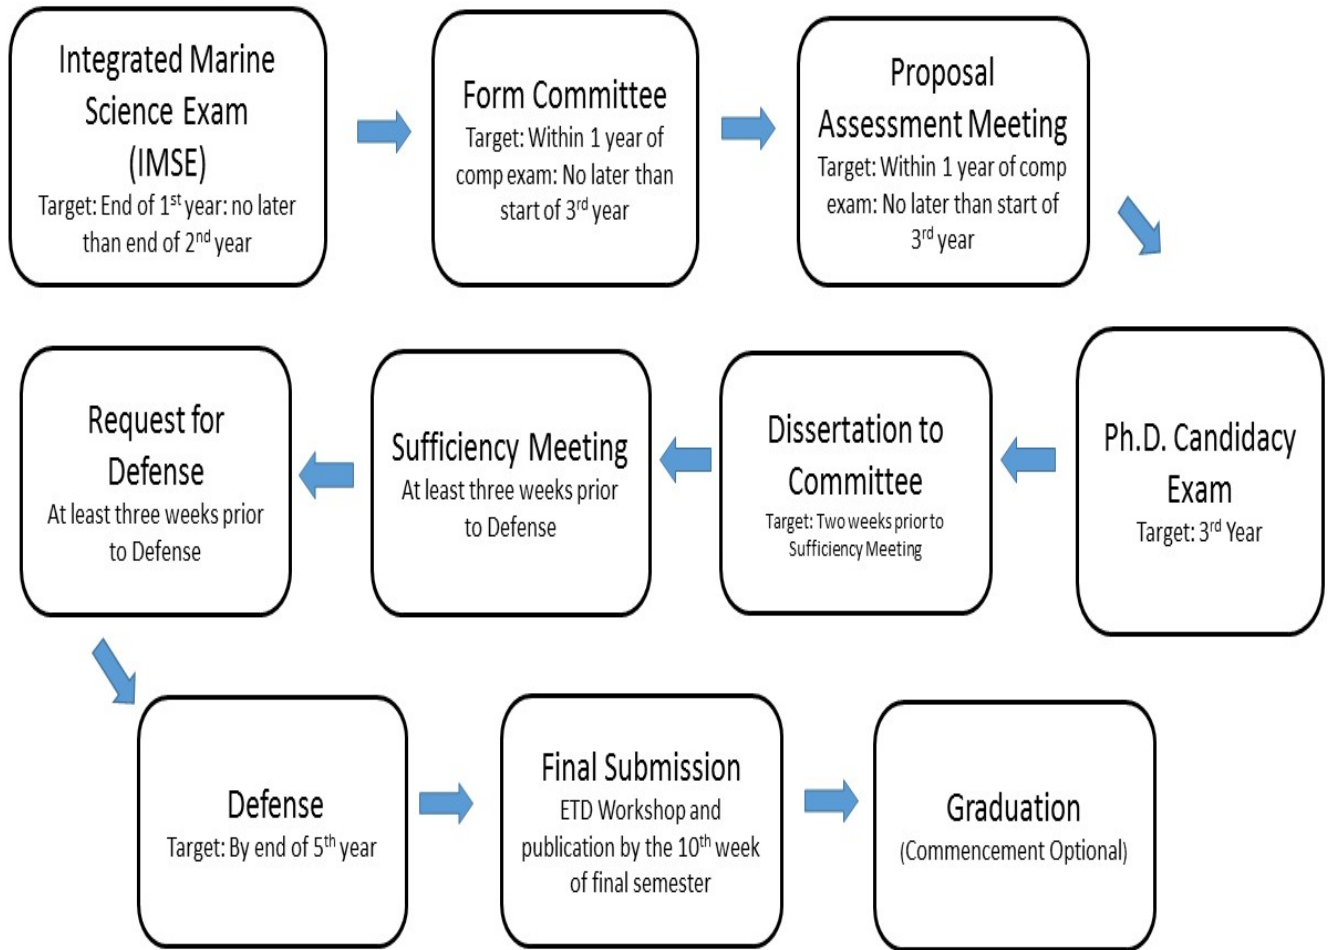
Integrated Marine Science Exam (IMSE)
Target: End of 1$^{st}$ year: no later than end of 2$^{nd}$ year

Form Committee
Target: Within 1 year of comp exam: No later than start of 3$^{rd}$ year

Proposal Assessment Meeting
Target: Within 1 year of comp exam: No later than start of 3$^{rd}$ year

Ph.D. Candidacy Exam
Target: 3$^{rd}$ Year

Dissertation to Committee
Target: Two weeks prior to Sufficiency Meeting

Sufficiency Meeting
At least three weeks prior to Defense

Request for Defense
At least three weeks prior to Defense

Defense
Target: By end of 5$^{th}$ year

Final Submission
ETD Workshop and publication by the 10$^{th}$ week of final semester

Graduation
(Commencement Optional)